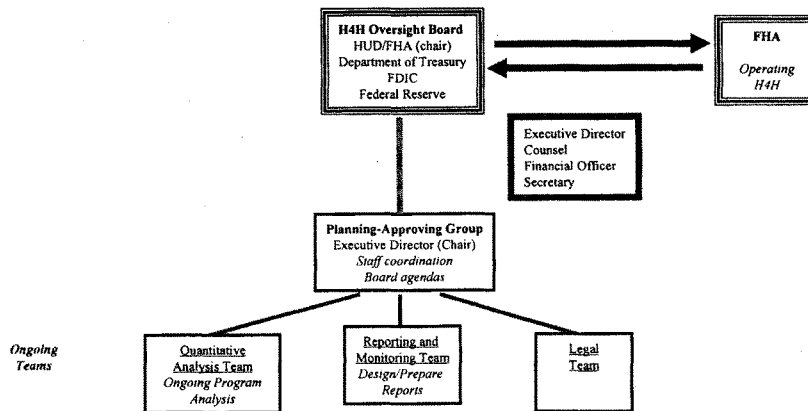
H4H Oversight Board
HUD/FHA (chair)
Department of Treasury
FDIC
Federal Reserve

FHA
Operating H4H

Executive Director
Counsel
Financial Officer
Secretary

Planning-Approving Group
Executive Director (Chair)
Staff coordination
Board agendas

Ongoing Teams

Quantitative Analysis Team
Ongoing Program Analysis

Reporting and Monitoring Team
Design/Prepare Reports

Legal Team